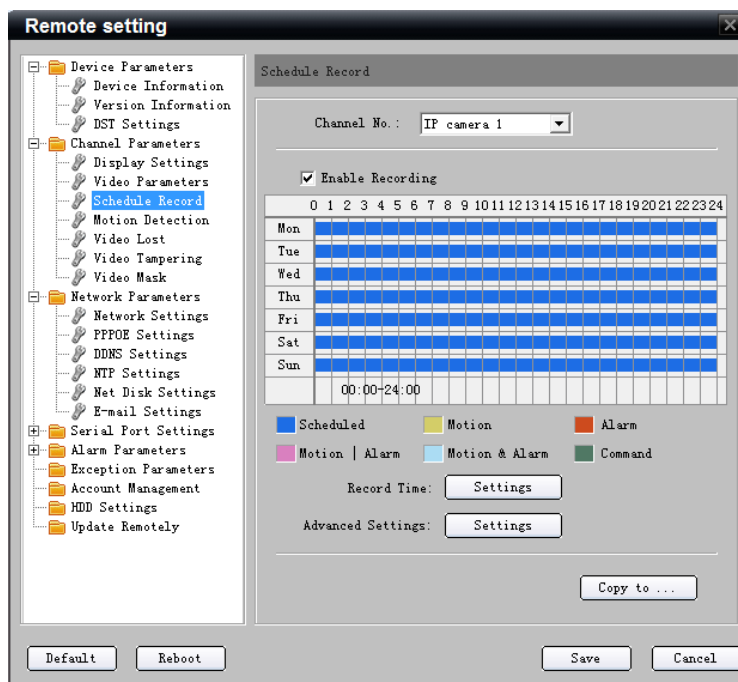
Remote setting

Device Parameters
Device Information
Version Information
DST Settings
Channel Parameters
Display Settings
Video Parameters
Schedule Record
Motion Detection
Video Lost
Video Tampering
Video Mask
Network Parameters
Network Settings
PPPOE Settings
DDNS Settings
NTP Settings
Net Disk Settings
E-mail Settings
Serial Port Settings
Alarm Parameters
Exception Parameters
Account Management
HDD Settings
Update Remotely

Schedule Record

Channel No.: IP camera 1

Enable Recording

| | 0 1 2 3 4 5 6 7 8 9 10 11 12 13 14 15 16 17 18 19 20 21 22 23 24 |
|---|---|
| Mon | |
| Tue | |
| Wed | |
| Thu | |
| Fri | |
| Sat | |
| Sun | |
| | 00:00-24:00 |

Scheduled Motion Alarm
Motion | Alarm Motion & Alarm Command

Record Time: Settings

Advanced Settings: Settings

Copy to ...

Default Reboot Save Cancel